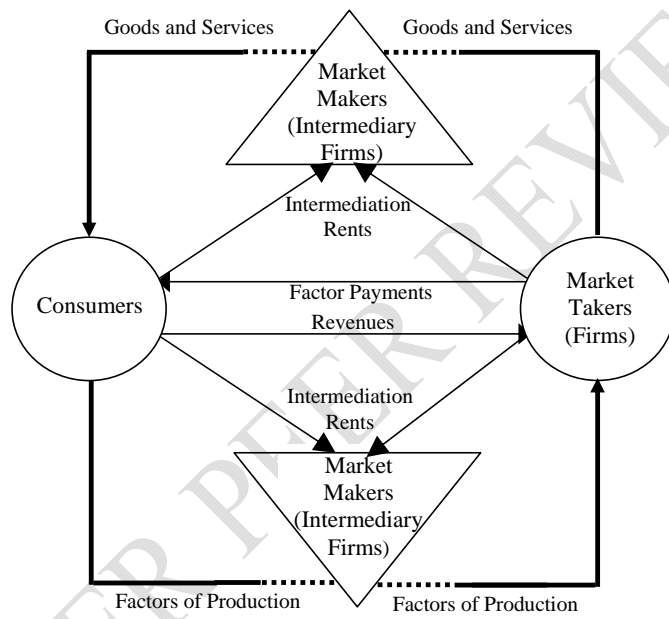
Goods and Services

Goods and Services

Market Makers (Intermediary Firms)

Intermediation Rents

Consumers

Factor Payments

Revenues

Market Takers (Firms)

Intermediation Rents

Market Makers (Intermediary Firms)

Factors of Production

Factors of Production

FOR PEER REVIEW